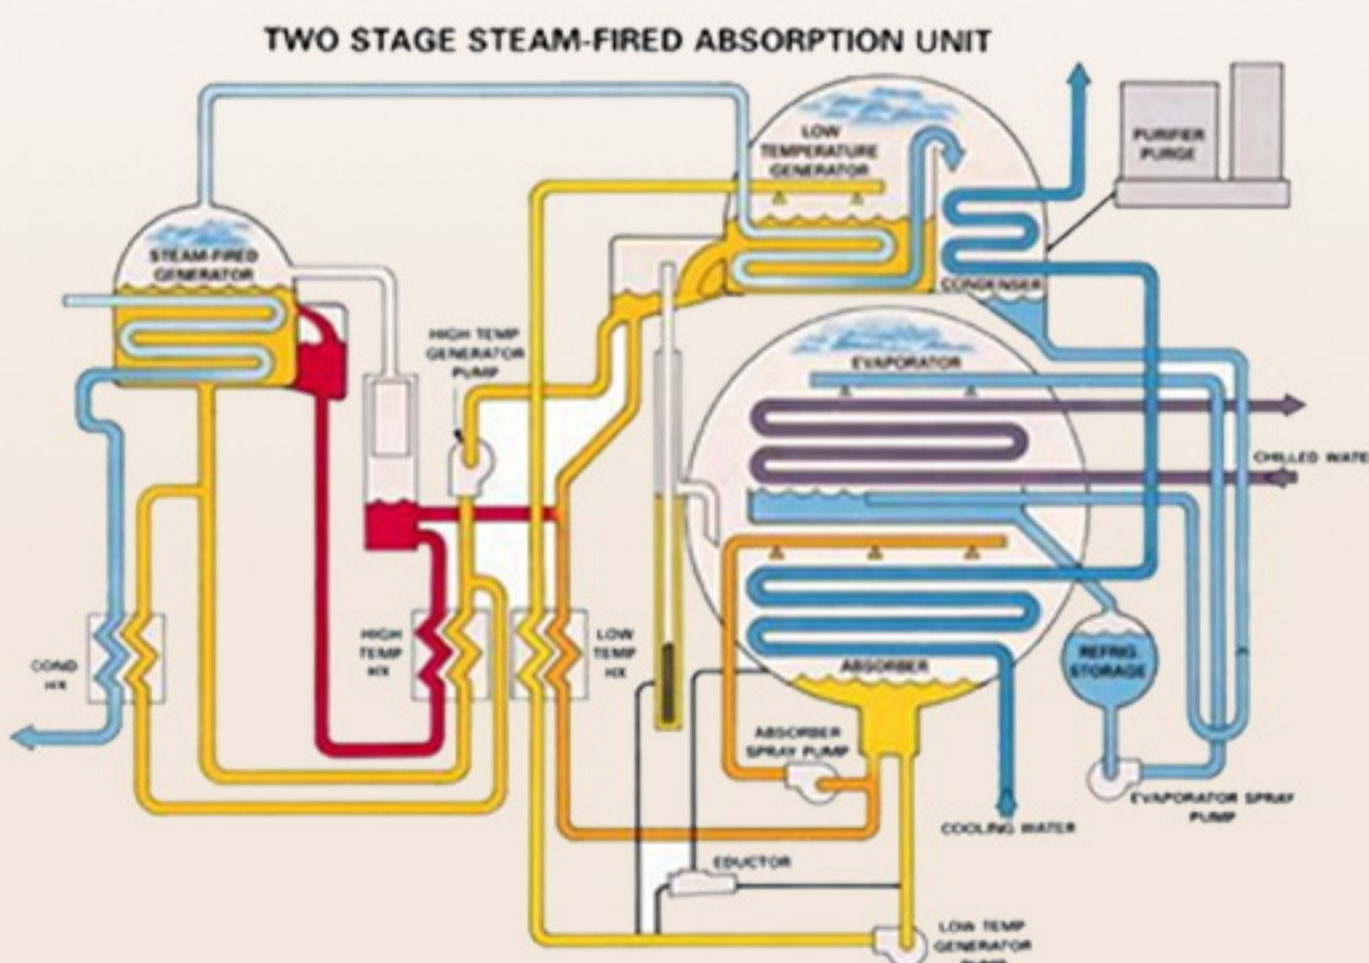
TWO STAGE STEAM-FIRED ABSORPTION UNIT

LOW TEMPERATURE GENERATOR

PURIFIER PURGE

STEAM-FIRED GENERATOR

CONDENSER

HIGH TEMP GENERATOR PUMP

EVAPORATOR

CHILLED WATE

COND HX

HIGH TEMP HX

LOW TEMP HX

REFRIG STORAGE

ABSORBER

ABSORBER SPRAY PUMP

EVAPORATOR SPRAY PUMP

COOLING WATER

EDUCTOR

LOW TEMP GENERATOR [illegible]